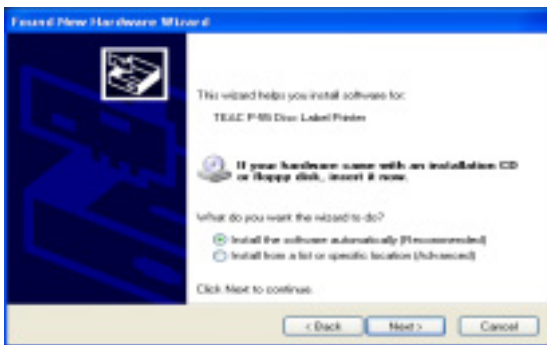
Found New Hardware Wizard

This wizard helps you install software for:

TEAC P-55 Disc Label Printer

If your hardware came with an installation CD or floppy disk, insert it now.

What do you want the wizard to do?

Install the software automatically (Recommended)

Install from a list or specific location (Advanced)

Click Next to continue.

< Back Next > Cancel